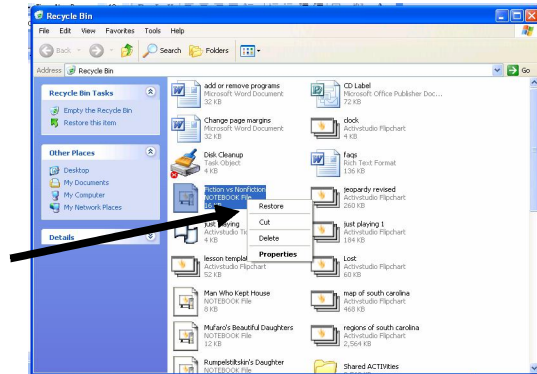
Recycle Bin

File Edit View Favorites Tools Help

Back Search Folders

Address Recycle Bin Go

Recycle Bin Tasks
Empty the Recycle Bin
Restore this item

Other Places
Desktop
My Documents
My Computer
My Network Places

Details

add or remove programs
Microsoft Word Document
32 KB

CD Label
Microsoft Office Publisher Doc...
72 KB

Change page margins
Microsoft Word Document
32 KB

clock
Activstudio Flipchart
4 KB

Disk Cleanup
Task Object
4 KB

faqs
Rich Text Format
136 KB

Fiction vs Nonfiction
NOTEBOOK File
16 KB

jeopardy revised
Activstudio Flipchart
260 KB

Restore
Cut
Delete
Properties

just playing
Activstudio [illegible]
4 KB

just playing 1
Activstudio Flipchart
184 KB

lesson templa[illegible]
Activstudio Flipchart
52 KB

Lost
Activstudio Flipchart
60 KB

Man Who Kept House
NOTEBOOK File
8 KB

map of south carolina
Activstudio Flipchart
468 KB

Mufaro's Beautiful Daughters
NOTEBOOK File
12 KB

regions of south carolina
Activstudio Flipchart
2,564 KB

Rumpelstiltskin's Daughter

Shared ACTIVities